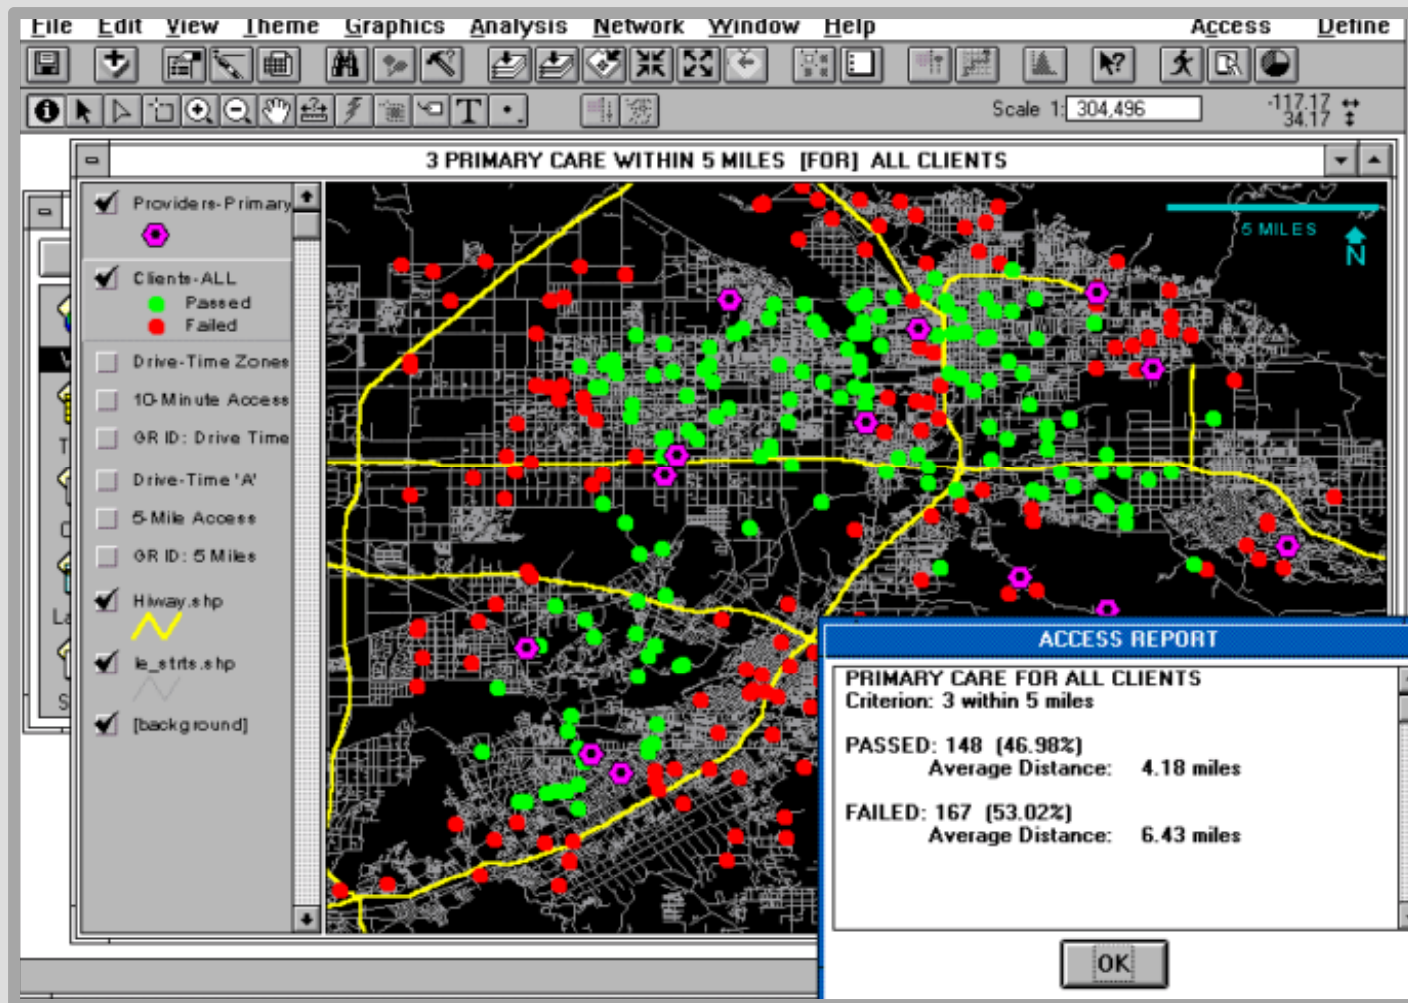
File Edit View Theme Graphics Analysis Network Window Help Access Define

Scale 1: 304,496

-117.17
34.17

3 PRIMARY CARE WITHIN 5 MILES [FOR] ALL CLIENTS

Providers-Primary

Clients-ALL
Passed
Failed

Drive-Time Zones

10-Minute Access

GR ID: Drive Time

Drive-Time 'A'

5-Mile Access

GR ID: 5 Miles

Hiway.shp

le_strts.shp

[background]

5 MILES

N

ACCESS REPORT

PRIMARY CARE FOR ALL CLIENTS
Criterion: 3 within 5 miles

PASSED: 148 (46.98%)
Average Distance: 4.18 miles

FAILED: 167 (53.02%)
Average Distance: 6.43 miles

OK